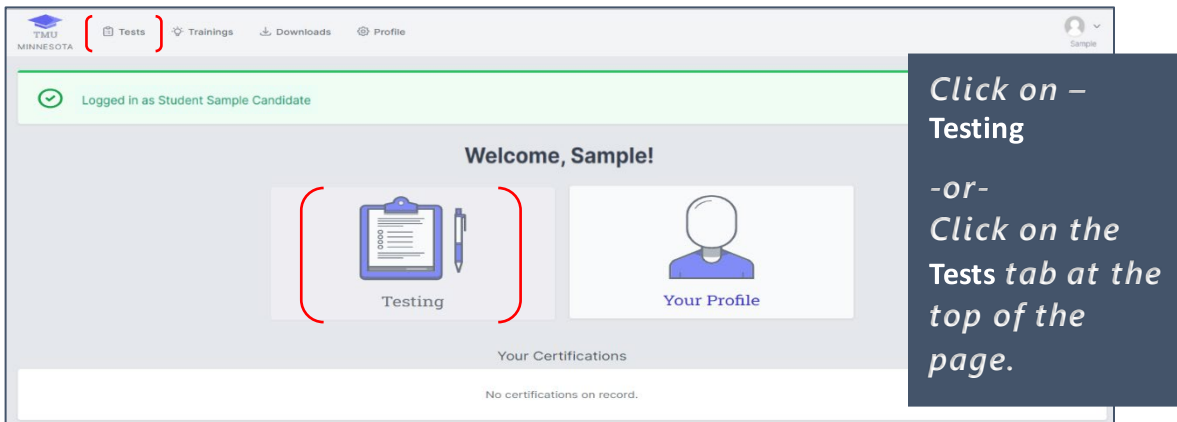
TMU MINNESOTA

Tests Trainings Downloads Profile

Sample

Logged in as Student Sample Candidate

Welcome, Sample!

Testing

Your Profile

Your Certifications

No certifications on record.

Click on – Testing

-or-

Click on the Tests tab at the top of the page.